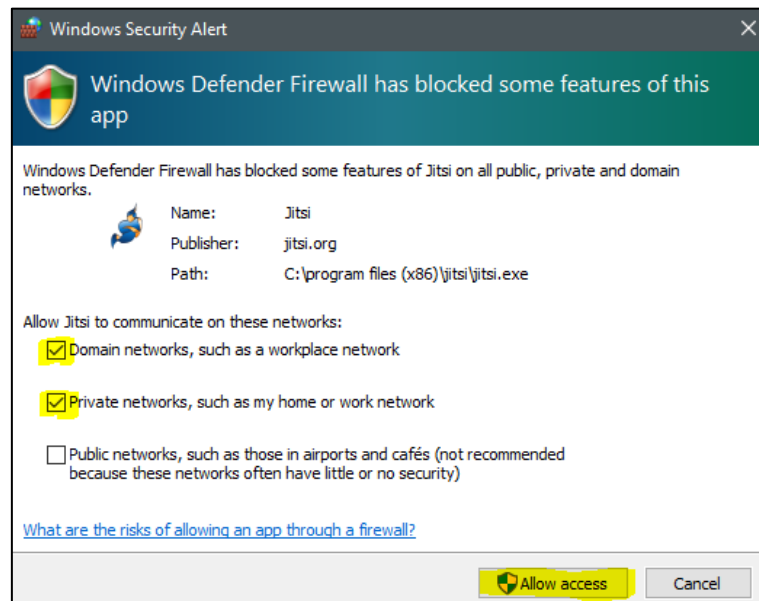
Windows Security Alert

Windows Defender Firewall has blocked some features of this app

Windows Defender Firewall has blocked some features of Jitsi on all public, private and domain networks.

Name: Jitsi

Publisher: jitsi.org

Path: C:\program files (x86)\jitsi\jitsi.exe

Allow Jitsi to communicate on these networks:

Domain networks, such as a workplace network

Private networks, such as my home or work network

Public networks, such as those in airports and cafés (not recommended because these networks often have little or no security)

What are the risks of allowing an app through a firewall?

Allow access

Cancel